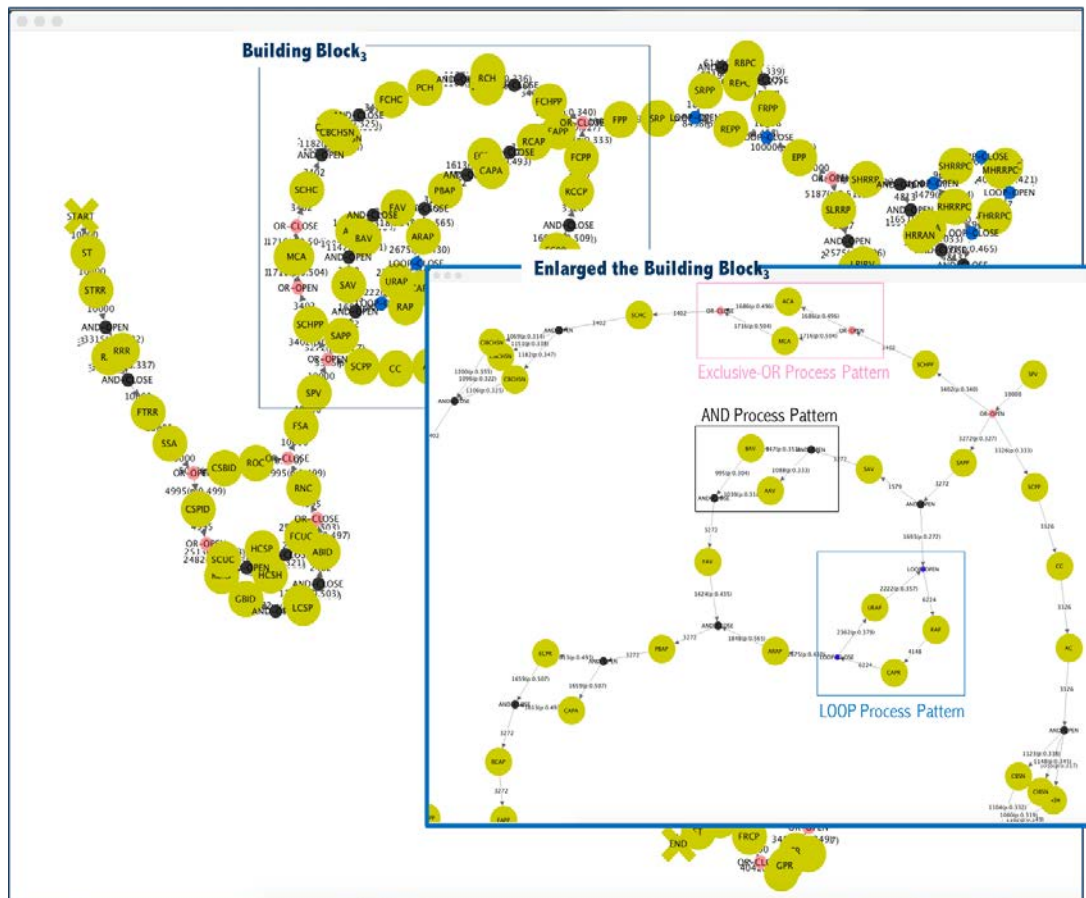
Building Block$_3$

START
ST
STRR
AND-OPEN
RRR
AND-CLOSE
FTRR
SSA
OR-CLOSE
CSBID
ROC
CSPID
SCUC
HCSP
HCSH
GBID
LCSP
FCUC
ABID
RNC
FSA
SPV
SCHPP
SAPP
SCPP
CC
MCA
SAV
RAP
URAP
BAV
FAV
ARAP
PBAP
CAPA
RCAP
FCPP
RCCP
FCHPP
SAPP
FPP
SRP
PCH
FCHC
RCH
CBCHSN
SCHC
SRPP
RBPC
REPP
FRPP
EPP
SHRRP
SLRRP
HRRAN
SHRRPC
MHRRPC
RHRRPC
FHRRPC
OR-CLOSE
OR-OPEN
AND-OPEN
AND-CLOSE
LOOP-OPEN
LOOP-CLOSE
END
FRCP
GPR

Enlarged the Building Block$_3$

Exclusive-OR Process Pattern
AND Process Pattern
LOOP Process Pattern

SCHC
ACA
MCA
OR-CLOSE
OR-OPEN
SCHPP
SPV
CBCHSN
AND-OPEN
BAV
AAV
SAV
SAPP
SCPP
CC
AC
FAV
PBAP
ARAP
URAP
RAP
CAPA
LOOP-OPEN
LOOP-CLOSE
ELPR
CAPA
RCAP
FAPP
CBSN
AND-OPEN
AND-CLOSE
3402
3272
3326
10000
1579
4148
6224